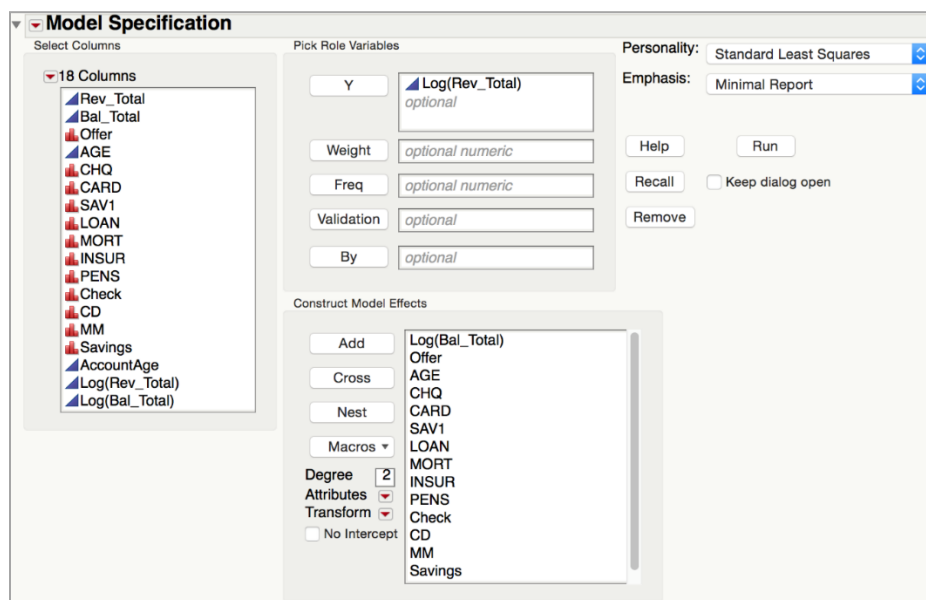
Model Specification

Select Columns

18 Columns
Rev_Total
Bal_Total
Offer
AGE
CHQ
CARD
SAV1
LOAN
MORT
INSUR
PENS
Check
CD
MM
Savings
AccountAge
Log(Rev_Total)
Log(Bal_Total)

Pick Role Variables

Y
Log(Rev_Total)
optional

Weight
optional numeric

Freq
optional numeric

Validation
optional

By
optional

Personality: Standard Least Squares

Emphasis: Minimal Report

Help
Run

Recall
Keep dialog open

Remove

Construct Model Effects

Add
Cross
Nest
Macros ▾

Degree 2
Attributes
Transform
No Intercept

Log(Bal_Total)
Offer
AGE
CHQ
CARD
SAV1
LOAN
MORT
INSUR
PENS
Check
CD
MM
Savings